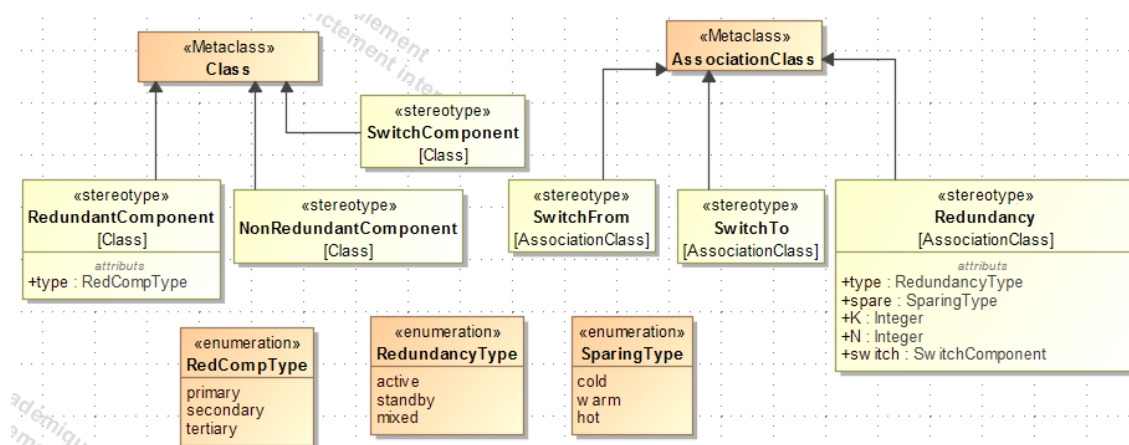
«Metaclass»
Class

«Metaclass»
AssociationClass

«stereotype»
SwitchComponent
[Class]

«stereotype»
RedundantComponent
[Class]
attributs
+type : RedCompType

«stereotype»
NonRedundantComponent
[Class]

«stereotype»
SwitchFrom
[AssociationClass]

«stereotype»
SwitchTo
[AssociationClass]

«stereotype»
Redundancy
[AssociationClass]
attributs
+type : RedundancyType
+spare : SparingType
+K : Integer
+N : Integer
+switch : SwitchComponent

«enumeration»
RedCompType
primary
secondary
tertiary

«enumeration»
RedundancyType
active
standby
mixed

«enumeration»
SparingType
cold
warm
hot

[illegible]ctement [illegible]ement
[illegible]ctement inte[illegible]
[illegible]ademiq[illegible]